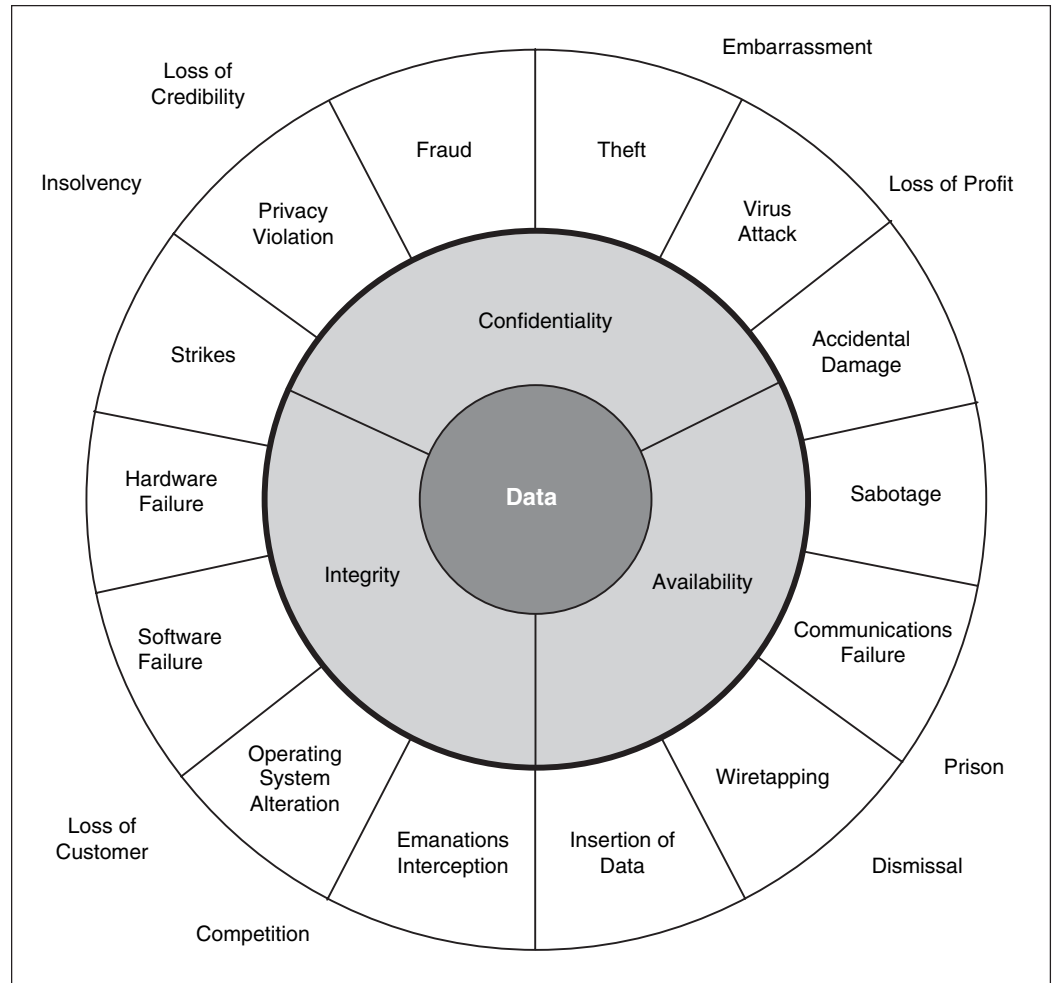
Embarrassment

Loss of Credibility

Insolvency

Loss of Profit

Fraud

Theft

Privacy Violation

Virus Attack

Confidentiality

Strikes

Accidental Damage

Hardware Failure

Data

Sabotage

Integrity

Availability

Software Failure

Communications Failure

Operating System Alteration

Wiretapping

Prison

Loss of Customer

Emanations Interception

Insertion of Data

Dismissal

Competition